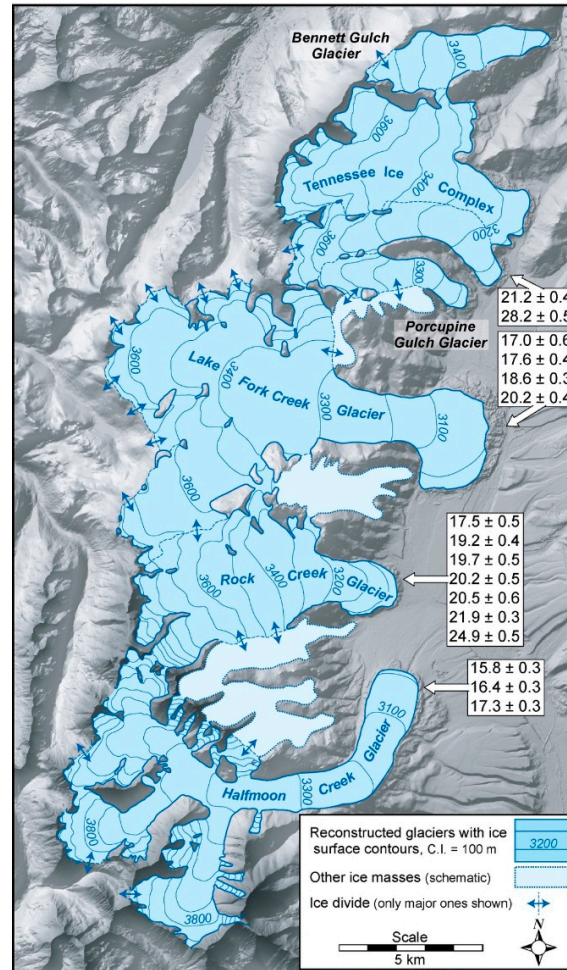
Bennett Gulch Glacier

3400

3600

Tennessee Ice Complex

3400

3600

3200

3300

21.2 ± 0.4
28.2 ± 0.5

Porcupine Gulch Glacier

17.0 ± 0.6
17.6 ± 0.4
18.6 ± 0.3
20.2 ± 0.4

3600

Lake Fork Creek Glacier

3400

3300

3100

3600

17.5 ± 0.5
19.2 ± 0.4
19.7 ± 0.5
20.2 ± 0.5
20.5 ± 0.6
21.9 ± 0.3
24.9 ± 0.5

3600

Rock Creek Glacier

3400

3200

15.8 ± 0.3
16.4 ± 0.3
17.3 ± 0.3

3100

Halfmoon Creek Glacier

3300

3800

3800

Reconstructed glaciers with ice surface contours, C.I. = 100 m 3200

Other ice masses (schematic)

Ice divide (only major ones shown)

N

Scale
5 km